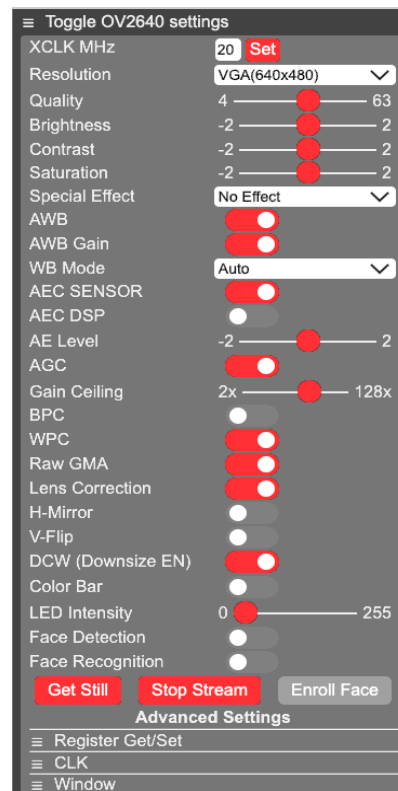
≡ Toggle OV2640 settings

XCLK MHz 20 Set

Resolution VGA(640x480)

Quality 4 63

Brightness -2 2

Contrast -2 2

Saturation -2 2

Special Effect No Effect

AWB

AWB Gain

WB Mode Auto

AEC SENSOR

AEC DSP

AE Level -2 2

AGC

Gain Ceiling 2x 128x

BPC

WPC

Raw GMA

Lens Correction

H-Mirror

V-Flip

DCW (Downsize EN)

Color Bar

LED Intensity 0 255

Face Detection

Face Recognition

Get Still Stop Stream Enroll Face

Advanced Settings

≡ Register Get/Set

≡ CLK

≡ Window